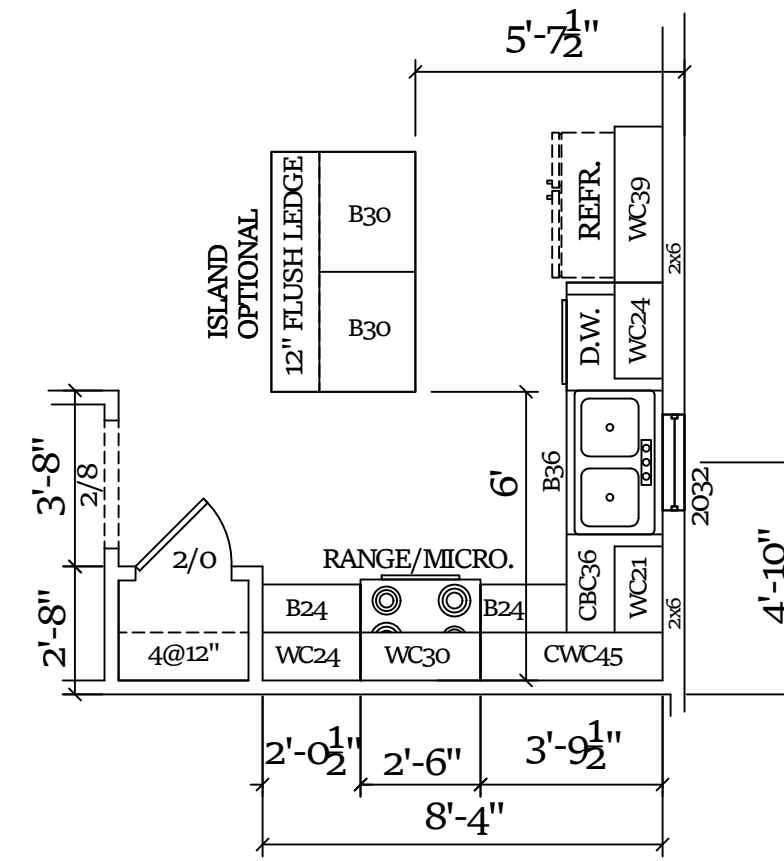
5'-7$\frac{1}{2}$"

ISLAND OPTIONAL

12" FLUSH LEDGE

B30

B30

REFR.

WC39

2x6

D.W.

WC24

3'-8"

2/8

6'

B36

2032

4'-10"

2/0

RANGE/MICRO.

CBC36

WC21

2x6

2'-8"

B24

B24

4@12"

WC24

WC30

CWC45

2'-0$\frac{1}{2}$"

2'-6"

3'-9$\frac{1}{2}$"

8'-4"